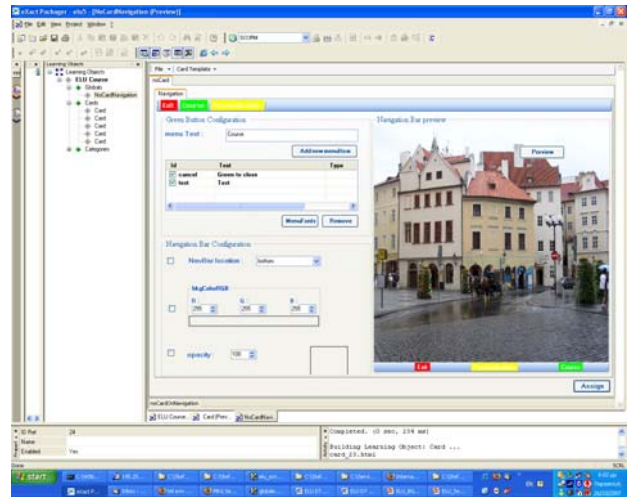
eXact Packager - elu5 - [NoCardNavigation (Preview)]
File Edit View Project Window ?
SCORM

Learning Objects
ELU Course
Globals
NoCardNavigation
Cards
Card
Card
Card
Card
Card
Categories

File Card Template
noCard
Navigation
Exit Course

Green Button Configuration
menu Text : Course
Add new menuItem
| Id | Text | Type |
|---|---|---|
| cancel | Green to close | |
| test | Test | |
MenuFonts Remove

Navigation Bar Configuration
NavBar location : bottom
bkgColorRGB
R G B
255 255 255
opacity 100

Navigation Bar preview
Preview
Exit Course
Assign

noCardXNavigation
ELU Course Card Prev NoCardNavi

ID Ref 24
Name
Enabled Yes

Completed. (0 sec, 234 ms)
Building Learning Object: Card ...
card_23.html

Done
NUM
start